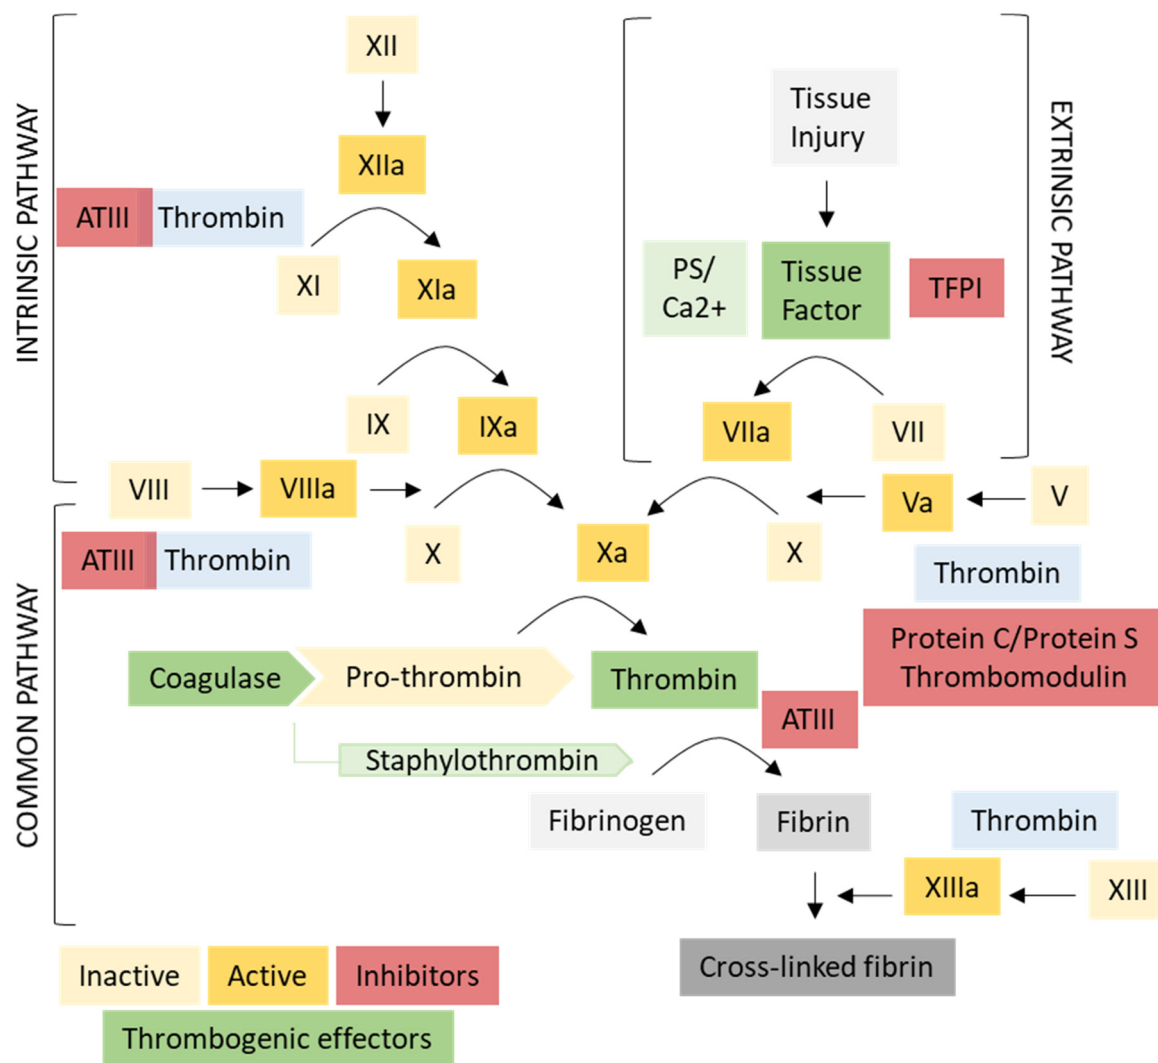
INTRINSIC PATHWAY

XII

XIIa

ATIII Thrombin

XI

XIa

IX

IXa

EXTRINSIC PATHWAY

Tissue Injury

PS/ Ca2+

Tissue Factor

TFPI

VIIa

VII

VIII

VIIIa

X

Xa

X

Va

V

COMMON PATHWAY

ATIII Thrombin

Thrombin

Protein C/Protein S Thrombomodulin

Coagulase

Pro-thrombin

Thrombin

ATIII

Staphylothrombin

Fibrinogen

Fibrin

Thrombin

XIIIa

XIII

Cross-linked fibrin

Inactive

Active

Inhibitors

Thrombogenic effectors